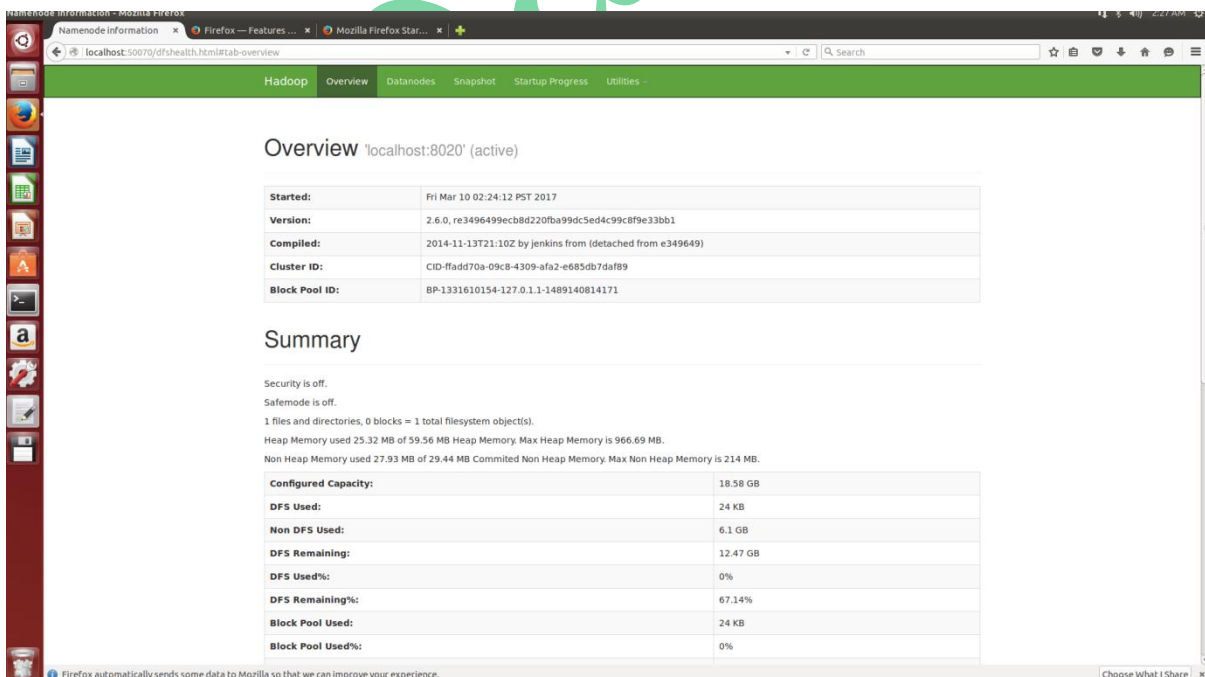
Namenode information - Mozilla Firefox

2:27 AM

Namenode information ×
Firefox — Features ... ×
Mozilla Firefox Star... ×

localhost:50070/dfshealth.html#tab-overview

Search

Hadoop Overview Datanodes Snapshot Startup Progress Utilities

Overview 'localhost:8020' (active)

| | |
|---|---|
| Started: | Fri Mar 10 02:24:12 PST 2017 |
| Version: | 2.6.0, re3496499ecb8d220fba99dc5ed4c99c8f9e33bb1 |
| Compiled: | 2014-11-13T21:10Z by jenkins from (detached from e349649) |
| Cluster ID: | CID-ffadd70a-09c8-4309-afa2-e685db7daf89 |
| Block Pool ID: | BP-1331610154-127.0.1.1-1489140814171 |

Summary

Security is off.

Safemode is off.

1 files and directories, 0 blocks = 1 total filesystem object(s).

Heap Memory used 25.32 MB of 59.56 MB Heap Memory. Max Heap Memory is 966.69 MB.

Non Heap Memory used 27.93 MB of 29.44 MB Commited Non Heap Memory. Max Non Heap Memory is 214 MB.

| | |
|---|---|
| Configured Capacity: | 18.58 GB |
| DFS Used: | 24 KB |
| Non DFS Used: | 6.1 GB |
| DFS Remaining: | 12.47 GB |
| DFS Used%: | 0% |
| DFS Remaining%: | 67.14% |
| Block Pool Used: | 24 KB |
| Block Pool Used%: | 0% |

Firefox automatically sends some data to Mozilla so that we can improve your experience.

Choose What I Share ×